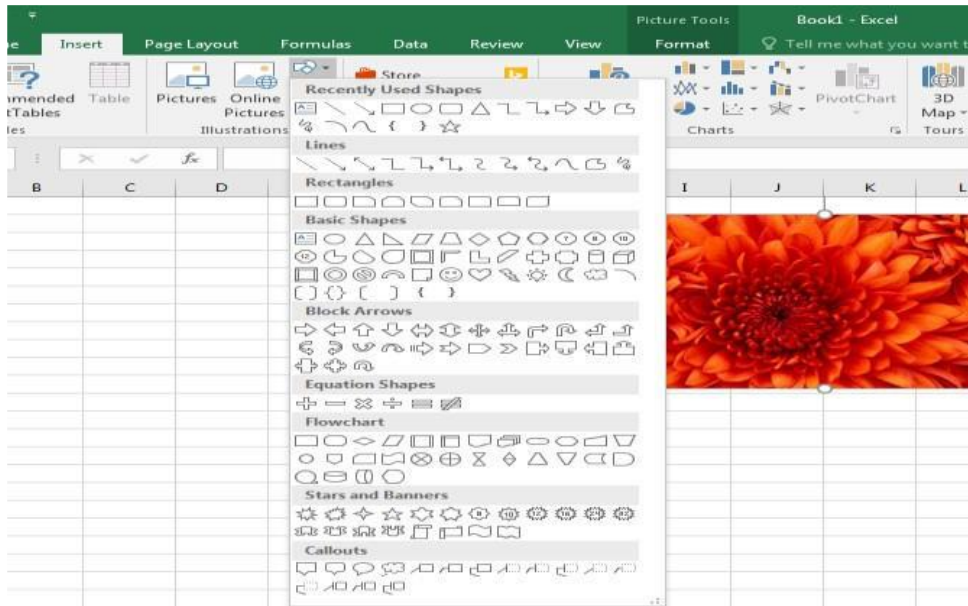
Picture Tools
Book1 - Excel
e
Insert
Page Layout
Formulas
Data
Review
View
Format
Tell me what you want t
mmended tTables
les
Table
Pictures
Online Pictures
Illustrations
Store
Recently Used Shapes
Lines
Rectangles
Basic Shapes
Block Arrows
Equation Shapes
Flowchart
Stars and Banners
Callouts
PivotChart
Charts
3D Map
Tours
$f_x$
B
C
D
I
J
K
L